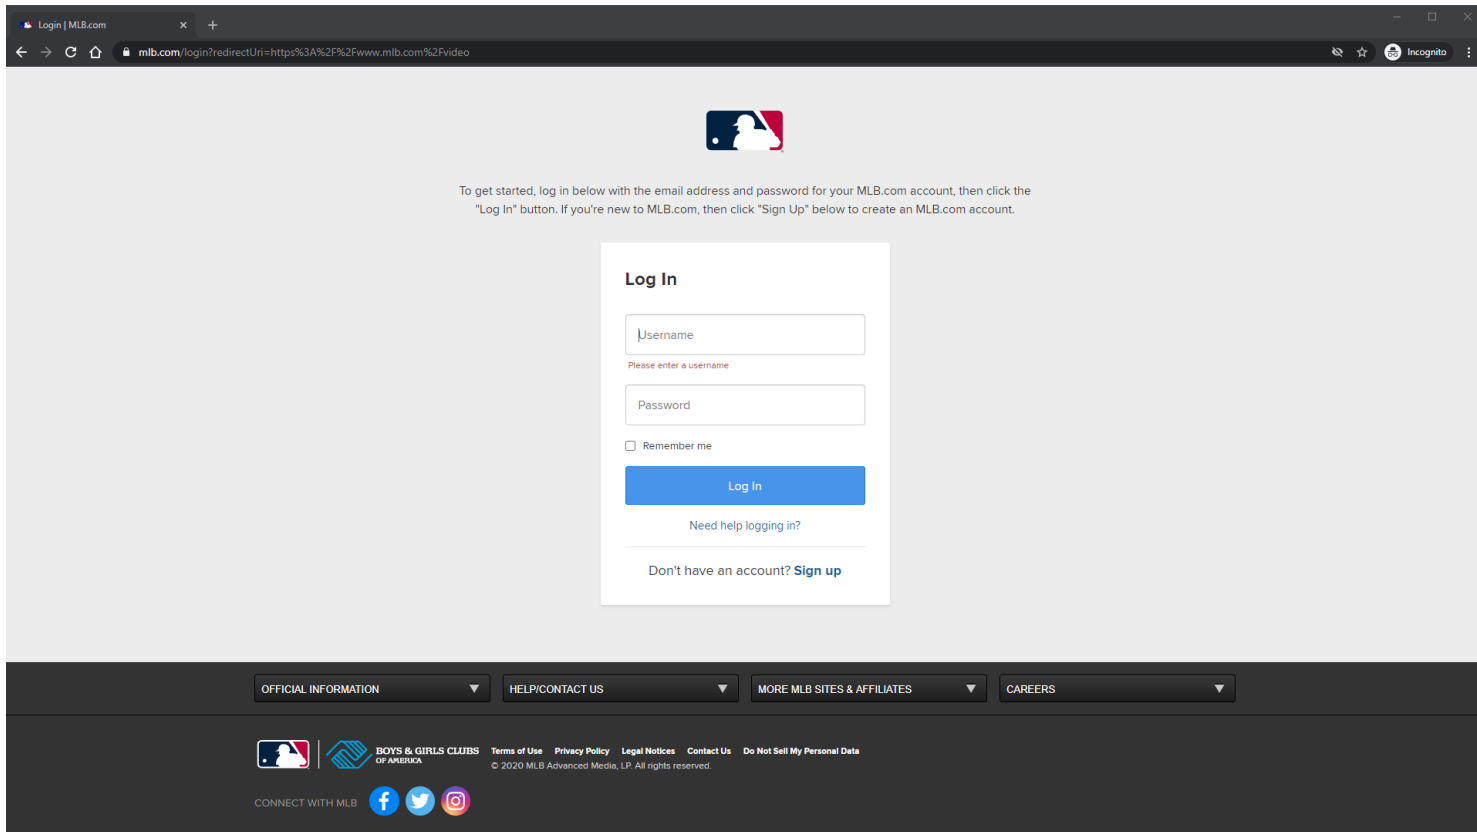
Login | MLB.com

mlb.com/login?redirectUri=https%3A%2F%2Fwww.mlb.com%2Fvideo

Incognito

To get started, log in below with the email address and password for your MLB.com account, then click the "Log In" button. If you're new to MLB.com, then click "Sign Up" below to create an MLB.com account.

Log In

Username

Please enter a username

Password

Remember me

Log In

Need help logging in?

Don't have an account? Sign up

OFFICIAL INFORMATION

HELP/CONTACT US

MORE MLB SITES & AFFILIATES

CAREERS

BOYS & GIRLS CLUBS OF AMERICA

Terms of Use Privacy Policy Legal Notices Contact Us Do Not Sell My Personal Data

© 2020 MLB Advanced Media, LP. All rights reserved.

CONNECT WITH MLB